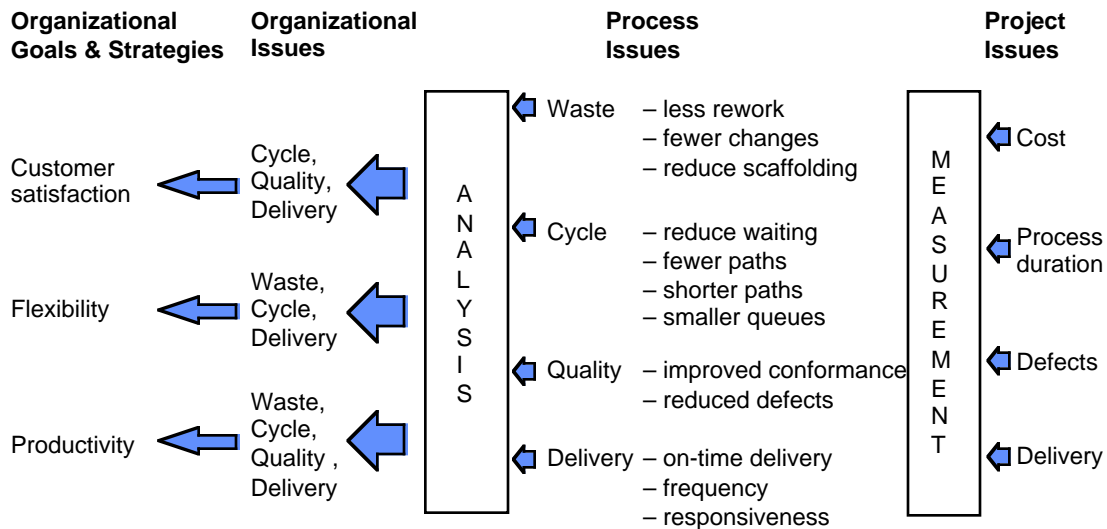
Organizational Goals & Strategies

Organizational Issues

Process Issues

Project Issues

Customer satisfaction

Cycle, Quality, Delivery

Flexibility

Waste, Cycle, Delivery

Productivity

Waste, Cycle, Quality , Delivery

A N A L Y S I S

Waste – less rework
– fewer changes
– reduce scaffolding

Cycle – reduce waiting
– fewer paths
– shorter paths
– smaller queues

Quality – improved conformance
– reduced defects

Delivery – on-time delivery
– frequency
– responsiveness

M E A S U R E M E N T

Cost

Process duration

Defects

Delivery